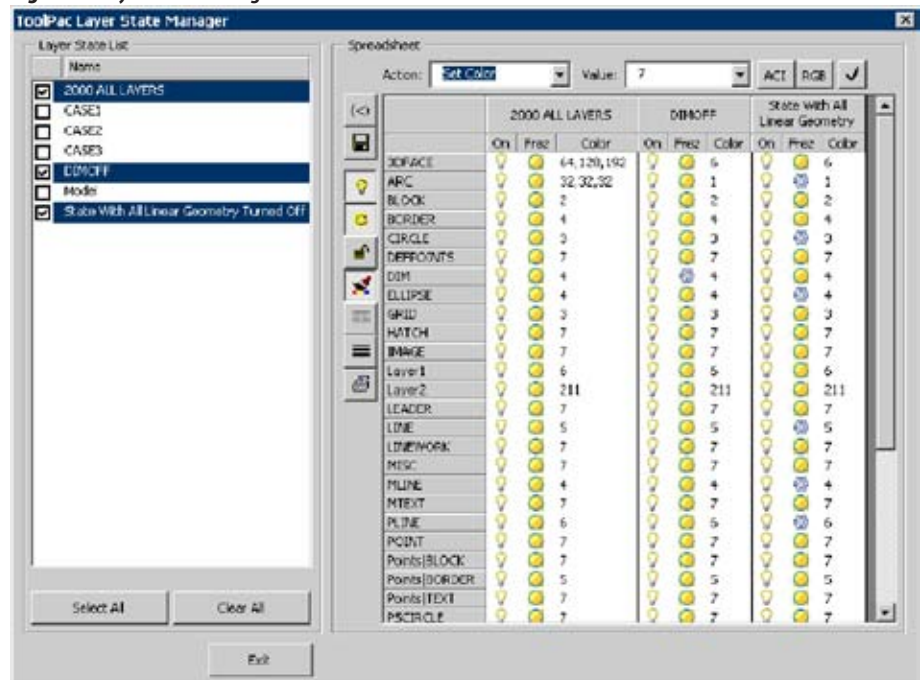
ToolPac Layer State Manager

Layer State List

| Name |
|---|
| 2000 ALL LAYERS |
| CASE1 |
| CASE2 |
| CASE3 |
| DIMOFF |
| Model |
| State With All Linear Geometry Turned Off |

Select All
Clear All

Spreadsheet

Action: Set Color
Value: 7
ACI
RGB

| | 2000 ALL LAYERS | | | DIMOFF | | | State With All Linear Geometry | | |
|---|---|---|---|---|---|---|---|---|---|
| | On | Frez | Color | On | Frez | Color | On | Frez | Color |
| 3DFACE | | | 64,128,192 | | | 6 | | | 6 |
| ARC | | | 32,32,32 | | | 1 | | | 1 |
| BLOCK | | | 2 | | | 2 | | | 2 |
| BORDER | | | 4 | | | 4 | | | 4 |
| CIRCLE | | | 3 | | | 3 | | | 3 |
| DEFPOINTS | | | 7 | | | 7 | | | 7 |
| DIM | | | 4 | | | 4 | | | 4 |
| ELLIPSE | | | 4 | | | 4 | | | 4 |
| GRID | | | 3 | | | 3 | | | 3 |
| HATCH | | | 7 | | | 7 | | | 7 |
| IMAGE | | | 7 | | | 7 | | | 7 |
| Layer1 | | | 6 | | | 6 | | | 6 |
| Layer2 | | | 211 | | | 211 | | | 211 |
| LEADER | | | 7 | | | 7 | | | 7 |
| LINE | | | 5 | | | 5 | | | 5 |
| LINEWORK | | | 7 | | | 7 | | | 7 |
| MISC | | | 7 | | | 7 | | | 7 |
| MLINE | | | 4 | | | 4 | | | 4 |
| MTEXT | | | 7 | | | 7 | | | 7 |
| PLINE | | | 6 | | | 6 | | | 6 |
| POINT | | | 7 | | | 7 | | | 7 |
| Points\|BLOCK | | | 7 | | | 7 | | | 7 |
| Points\|BORDER | | | 5 | | | 5 | | | 5 |
| Points\|TEXT | | | 7 | | | 7 | | | 7 |
| PSCIRCLE | | | 7 | | | 7 | | | 7 |

Exit